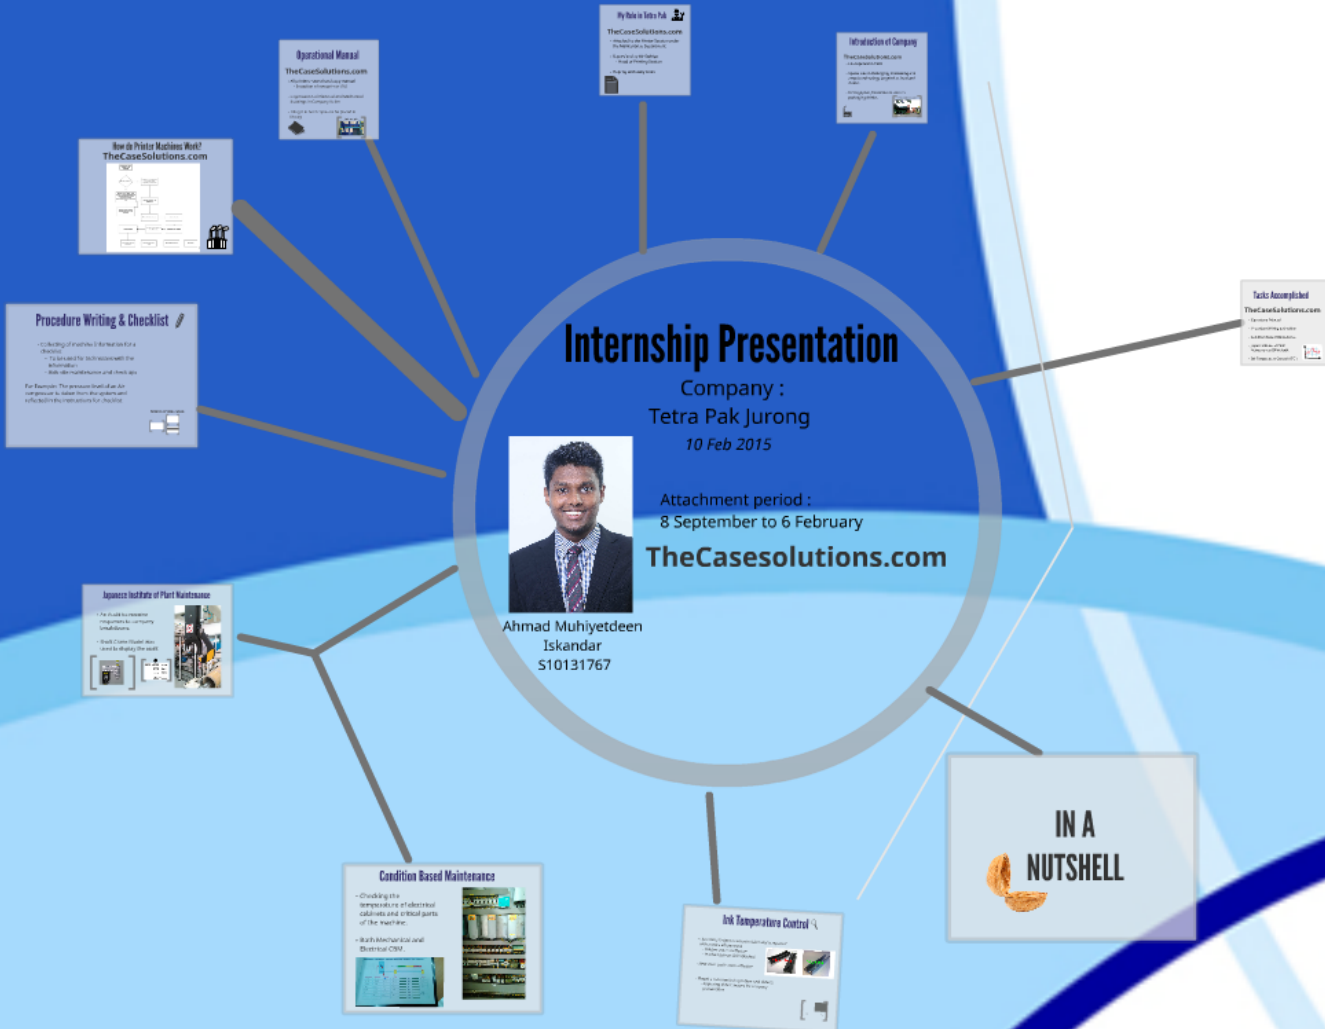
My Role in Tetra Pak
TheCaseSolutions.com

Operational Manual
TheCaseSolutions.com

Introduction of Company
TheCaseSolutions.com

How do Printer Machines Work?
TheCaseSolutions.com

Procedure Writing & Checklist
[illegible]

Internship Presentation
Company :
Tetra Pak Jurong
10 Feb 2015

Attachment period :
8 September to 6 February
TheCasesolutions.com

Ahmad Muhiyetdeen Iskandar
S10131767

Tasks Accomplished
TheCaseSolutions.com

Japanese Institute of Plant Maintenance
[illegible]

Condition Based Maintenance
- Checking the temperature of electrical cabinets and critical parts of the machine.
- Both Mechanical and Electrical CBM.

Ink Temperature Control
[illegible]

IN A NUTSHELL